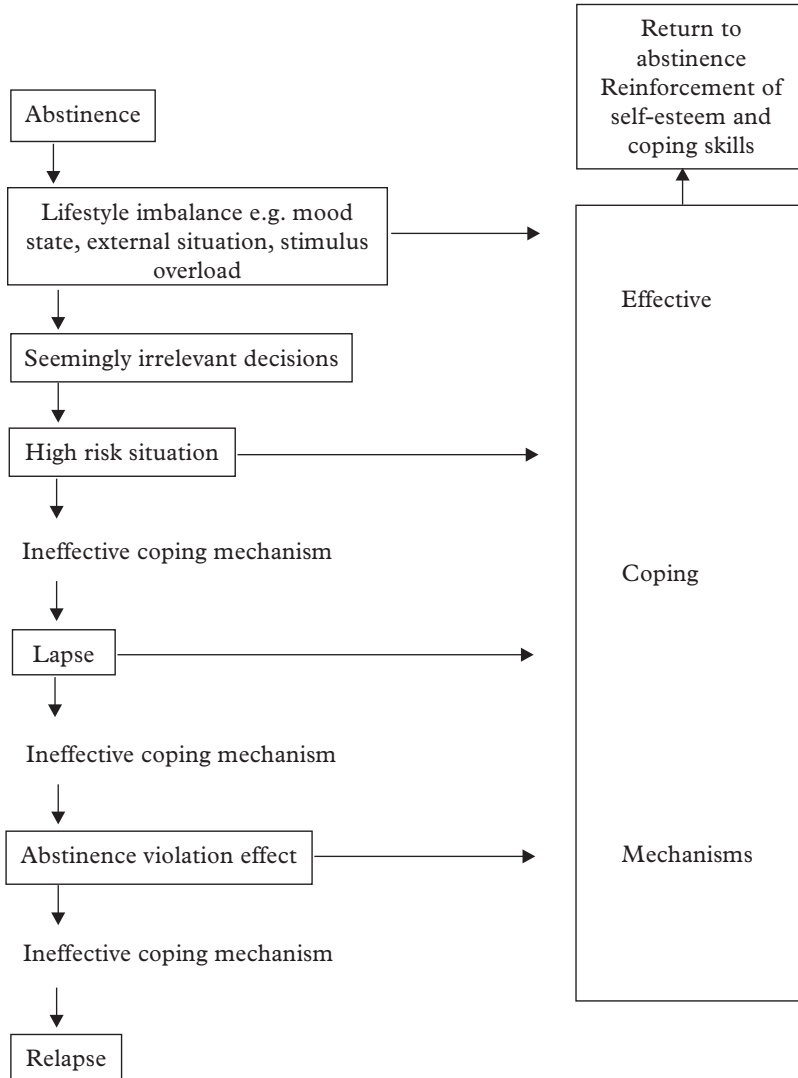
Return to abstinence Reinforcement of self-esteem and coping skills

Abstinence

Lifestyle imbalance e.g. mood state, external situation, stimulus overload

Effective

Seemingly irrelevant decisions

High risk situation

Ineffective coping mechanism

Coping

Lapse

Ineffective coping mechanism

Abstinence violation effect

Mechanisms

Ineffective coping mechanism

Relapse